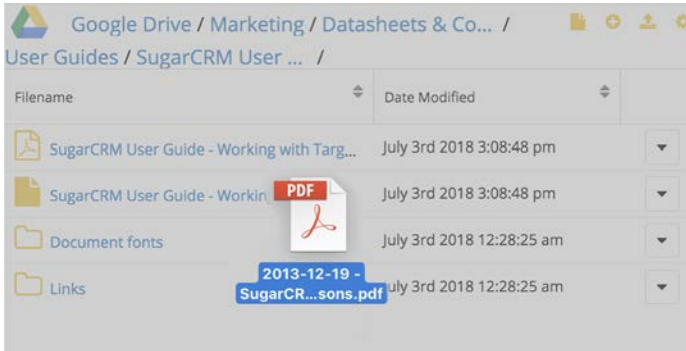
Google Drive / Marketing / Datasheets & Co... / User Guides / SugarCRM User ... /

| Filename | Date Modified |
|---|---|
| SugarCRM User Guide - Working with Targ... | July 3rd 2018 3:08:48 pm |
| SugarCRM User Guide - Workin | July 3rd 2018 3:08:48 pm |
| Document fonts | July 3rd 2018 12:28:25 am |
| Links | July 3rd 2018 12:28:25 am |

PDF

2013-12-19 - SugarCR...sons.pdf